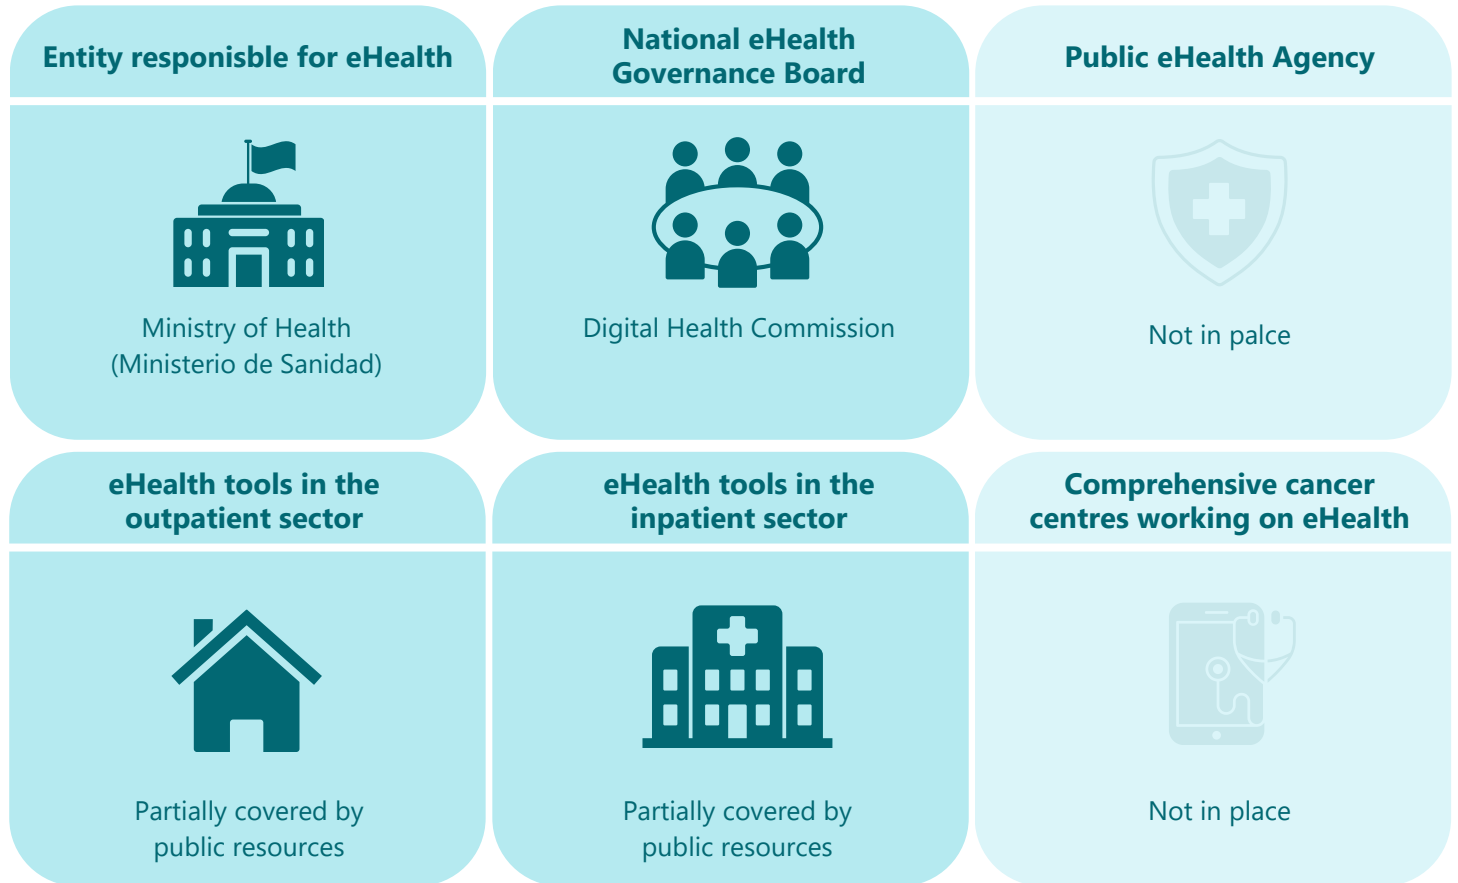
Entity responisble for eHealth

Ministry of Health (Ministerio de Sanidad)

National eHealth Governance Board

Digital Health Commission

Public eHealth Agency

Not in palce

eHealth tools in the outpatient sector

Partially covered by public resources

eHealth tools in the inpatient sector

Partially covered by public resources

Comprehensive cancer centres working on eHealth

Not in place